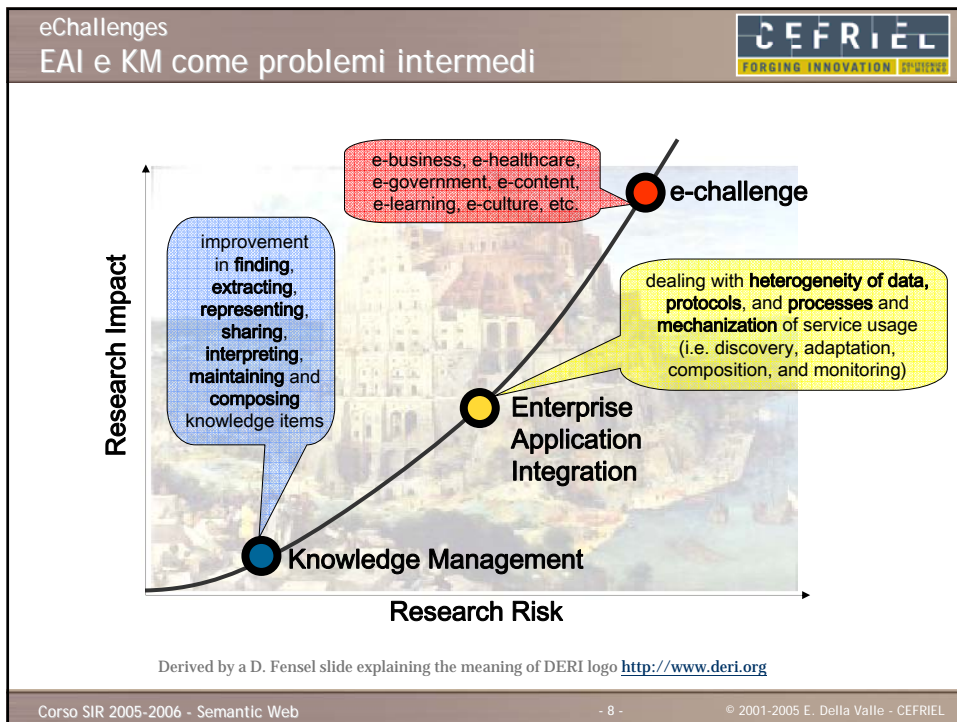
eChallenges
EAI e KM come problemi intermedi

CEFRIEL
FORGING INNOVATION

e-business, e-healthcare, e-government, e-content, e-learning, e-culture, etc.

e-challenge

improvement in finding, extracting, representing, sharing, interpreting, maintaining and composing knowledge items

dealing with heterogeneity of data, protocols, and processes and mechanization of service usage (i.e. discovery, adaptation, composition, and monitoring)

Research Impact

Enterprise Application Integration

Knowledge Management

Research Risk

Derived by a D. Fensel slide explaining the meaning of DERI logo http://www.deri.org

Corso SIR 2005-2006 - Semantic Web

- 8 -

© 2001-2005 E. Della Valle - CEFRIEL